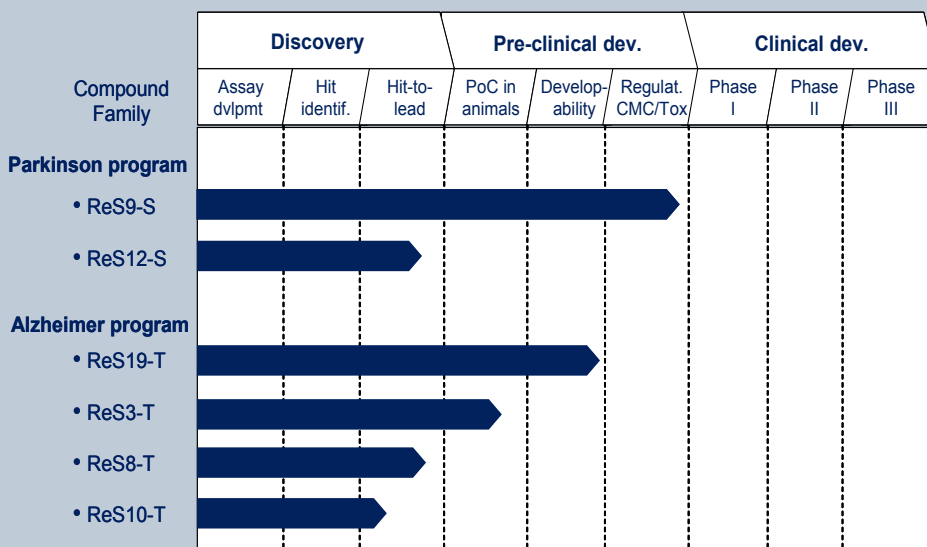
| Compound Family | Discovery | | | Pre-clinical dev. | | | Clinical dev. | | |
|---|---|---|---|---|---|---|---|---|---|
| | Assay dvlpmt | Hit identif. | Hit-to-lead | PoC in animals | Develop-ability | Regulat. CMC/Tox | Phase I | Phase II | Phase III |

Parkinson program
• ReS9-S
• ReS12-S

Alzheimer program
• ReS19-T
• ReS3-T
• ReS8-T
• ReS10-T